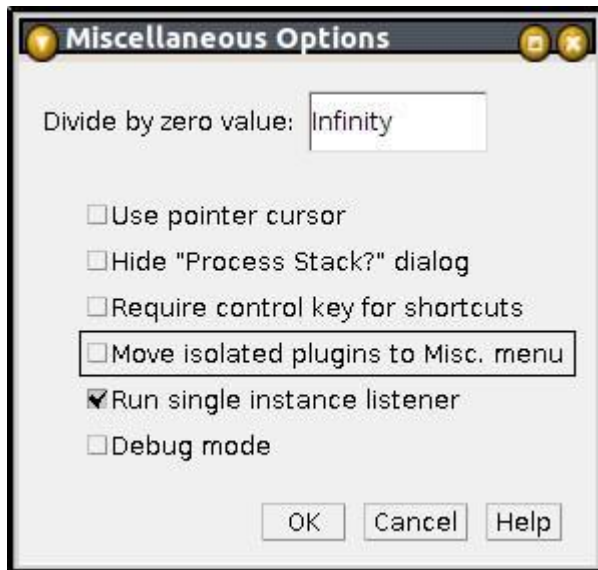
Miscellaneous Options

Divide by zero value: Infinity

Use pointer cursor
Hide "Process Stack?" dialog
Require control key for shortcuts
Move isolated plugins to Misc. menu
Run single instance listener
Debug mode

OK Cancel Help